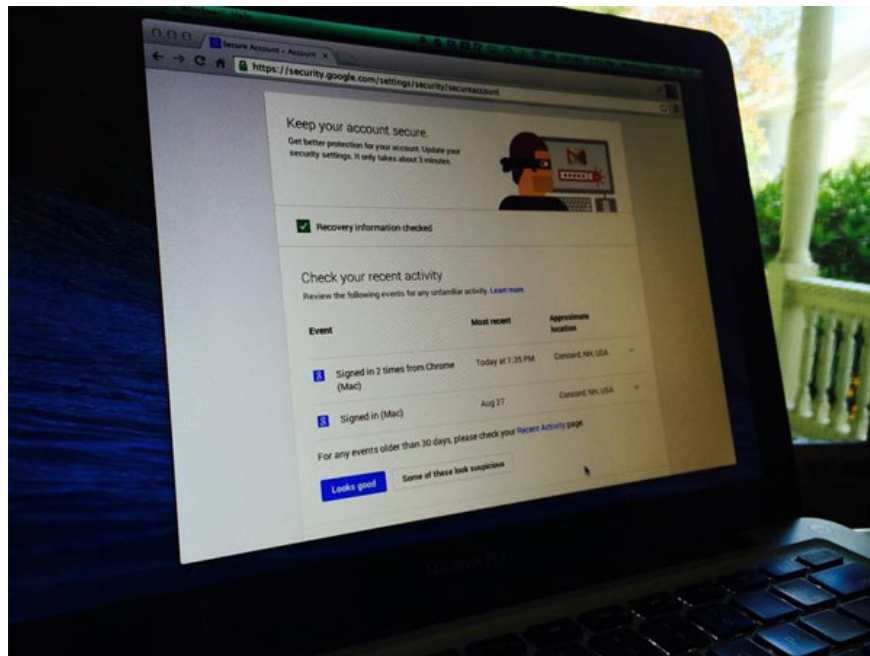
Secure Account - Account

https://security.google.com/settings/security/secureaccount

Keep your account secure.

Get better protection for your account. Update your security settings. It only takes about 3 minutes.

Recovery information checked

Check your recent activity

Review the following events for any unfamiliar activity. Learn more

| Event | Most recent | Approximate location |
|---|---|---|
| Signed in 2 times from Chrome (Mac) | Today at 1:35 PM | Concord, NH, USA |
| Signed in (Mac) | Aug 27 | Concord, NH, USA |

For any events older than 30 days, please check your Recent Activity page.

Looks good

Some of these look suspicious